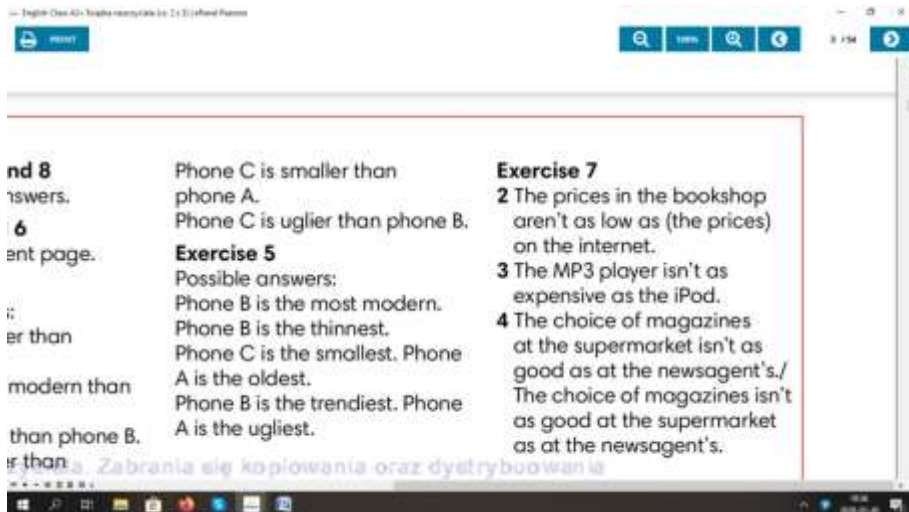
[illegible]

PRINT

100%

3 / 56

nd 8
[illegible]swers.
6
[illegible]ent page.

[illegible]:
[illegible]er than

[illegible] modern than

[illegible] than phone B.
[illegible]r than

Phone C is smaller than phone A.
Phone C is uglier than phone B.

Exercise 5
Possible answers:
Phone B is the most modern.
Phone B is the thinnest.
Phone C is the smallest. Phone A is the oldest.
Phone B is the trendiest. Phone A is the ugliest.

Exercise 7
2 The prices in the bookshop aren't as low as (the prices) on the internet.
3 The MP3 player isn't as expensive as the iPod.
4 The choice of magazines at the supermarket isn't as good as at the newsagent's./ The choice of magazines isn't as good at the supermarket as at the newsagent's.

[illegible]a. Zabrania się kopiowania oraz dystrybuowania